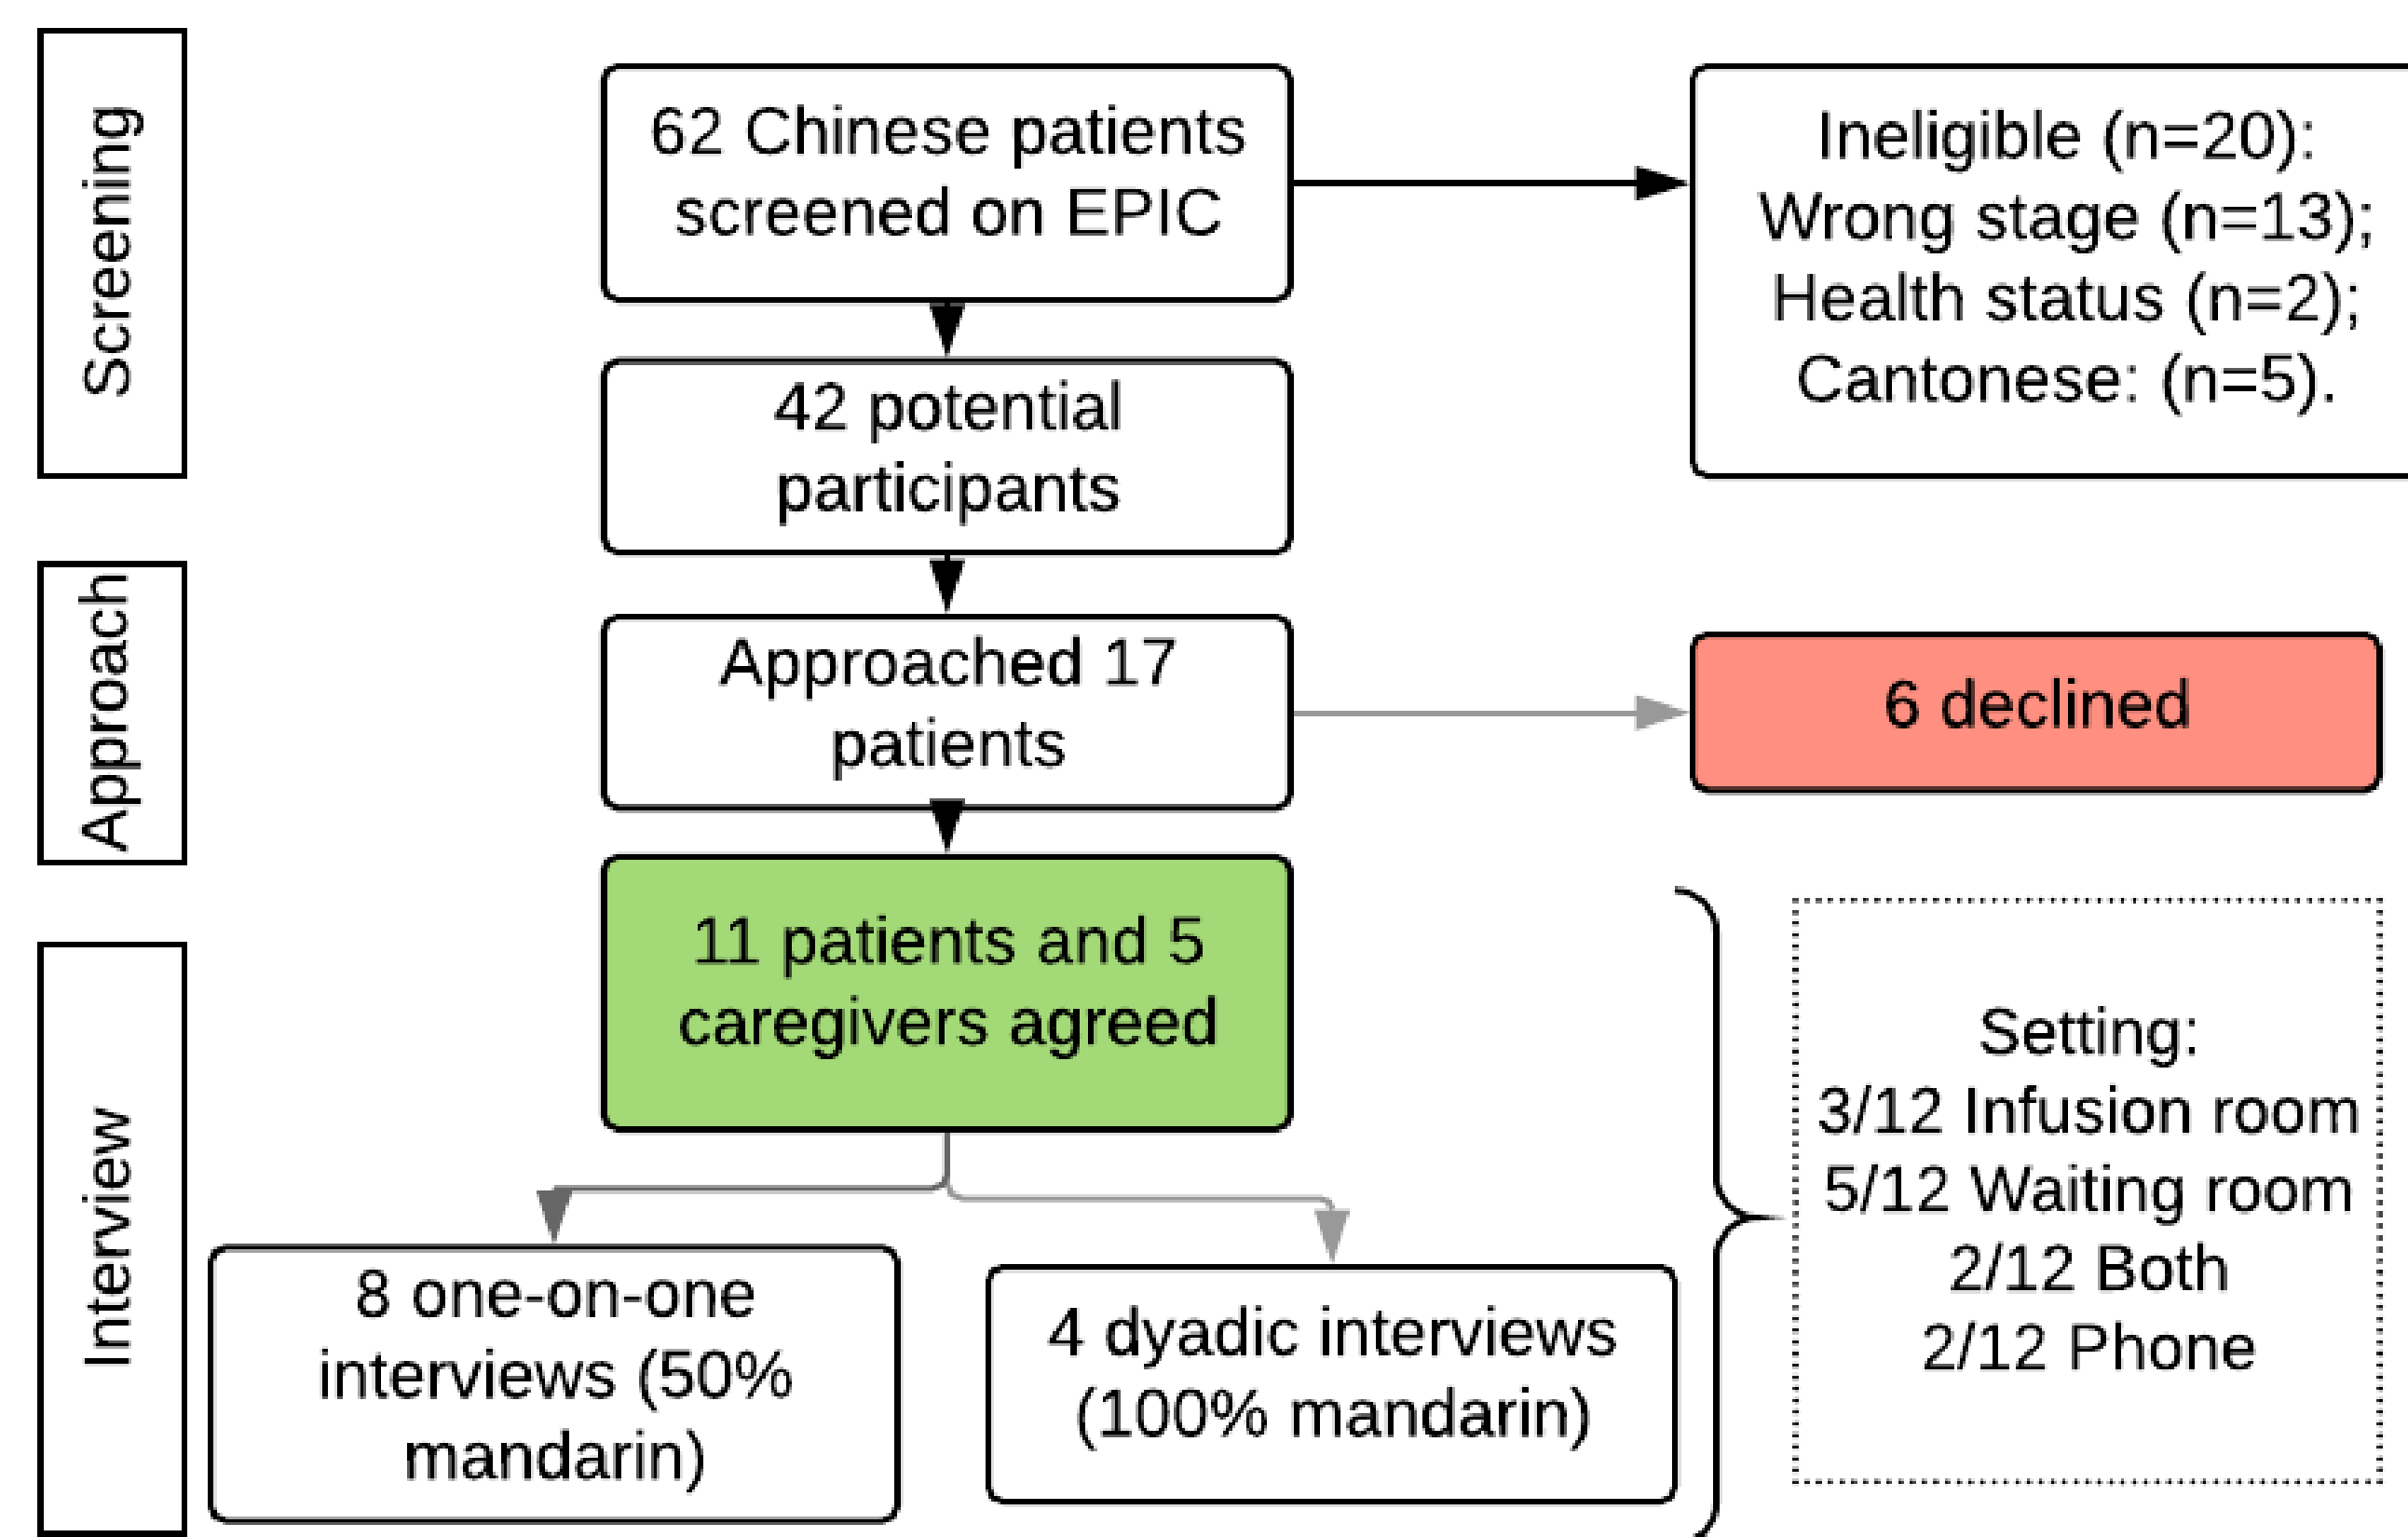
Screening

62 Chinese patients screened on EPIC

Ineligible (n=20): Wrong stage (n=13); Health status (n=2); Cantonese: (n=5).

42 potential participants

Approach

Approached 17 patients

6 declined

Interview

11 patients and 5 caregivers agreed

Setting:
3/12 Infusion room
5/12 Waiting room
2/12 Both
2/12 Phone

8 one-on-one interviews (50% mandarin)

4 dyadic interviews (100% mandarin)